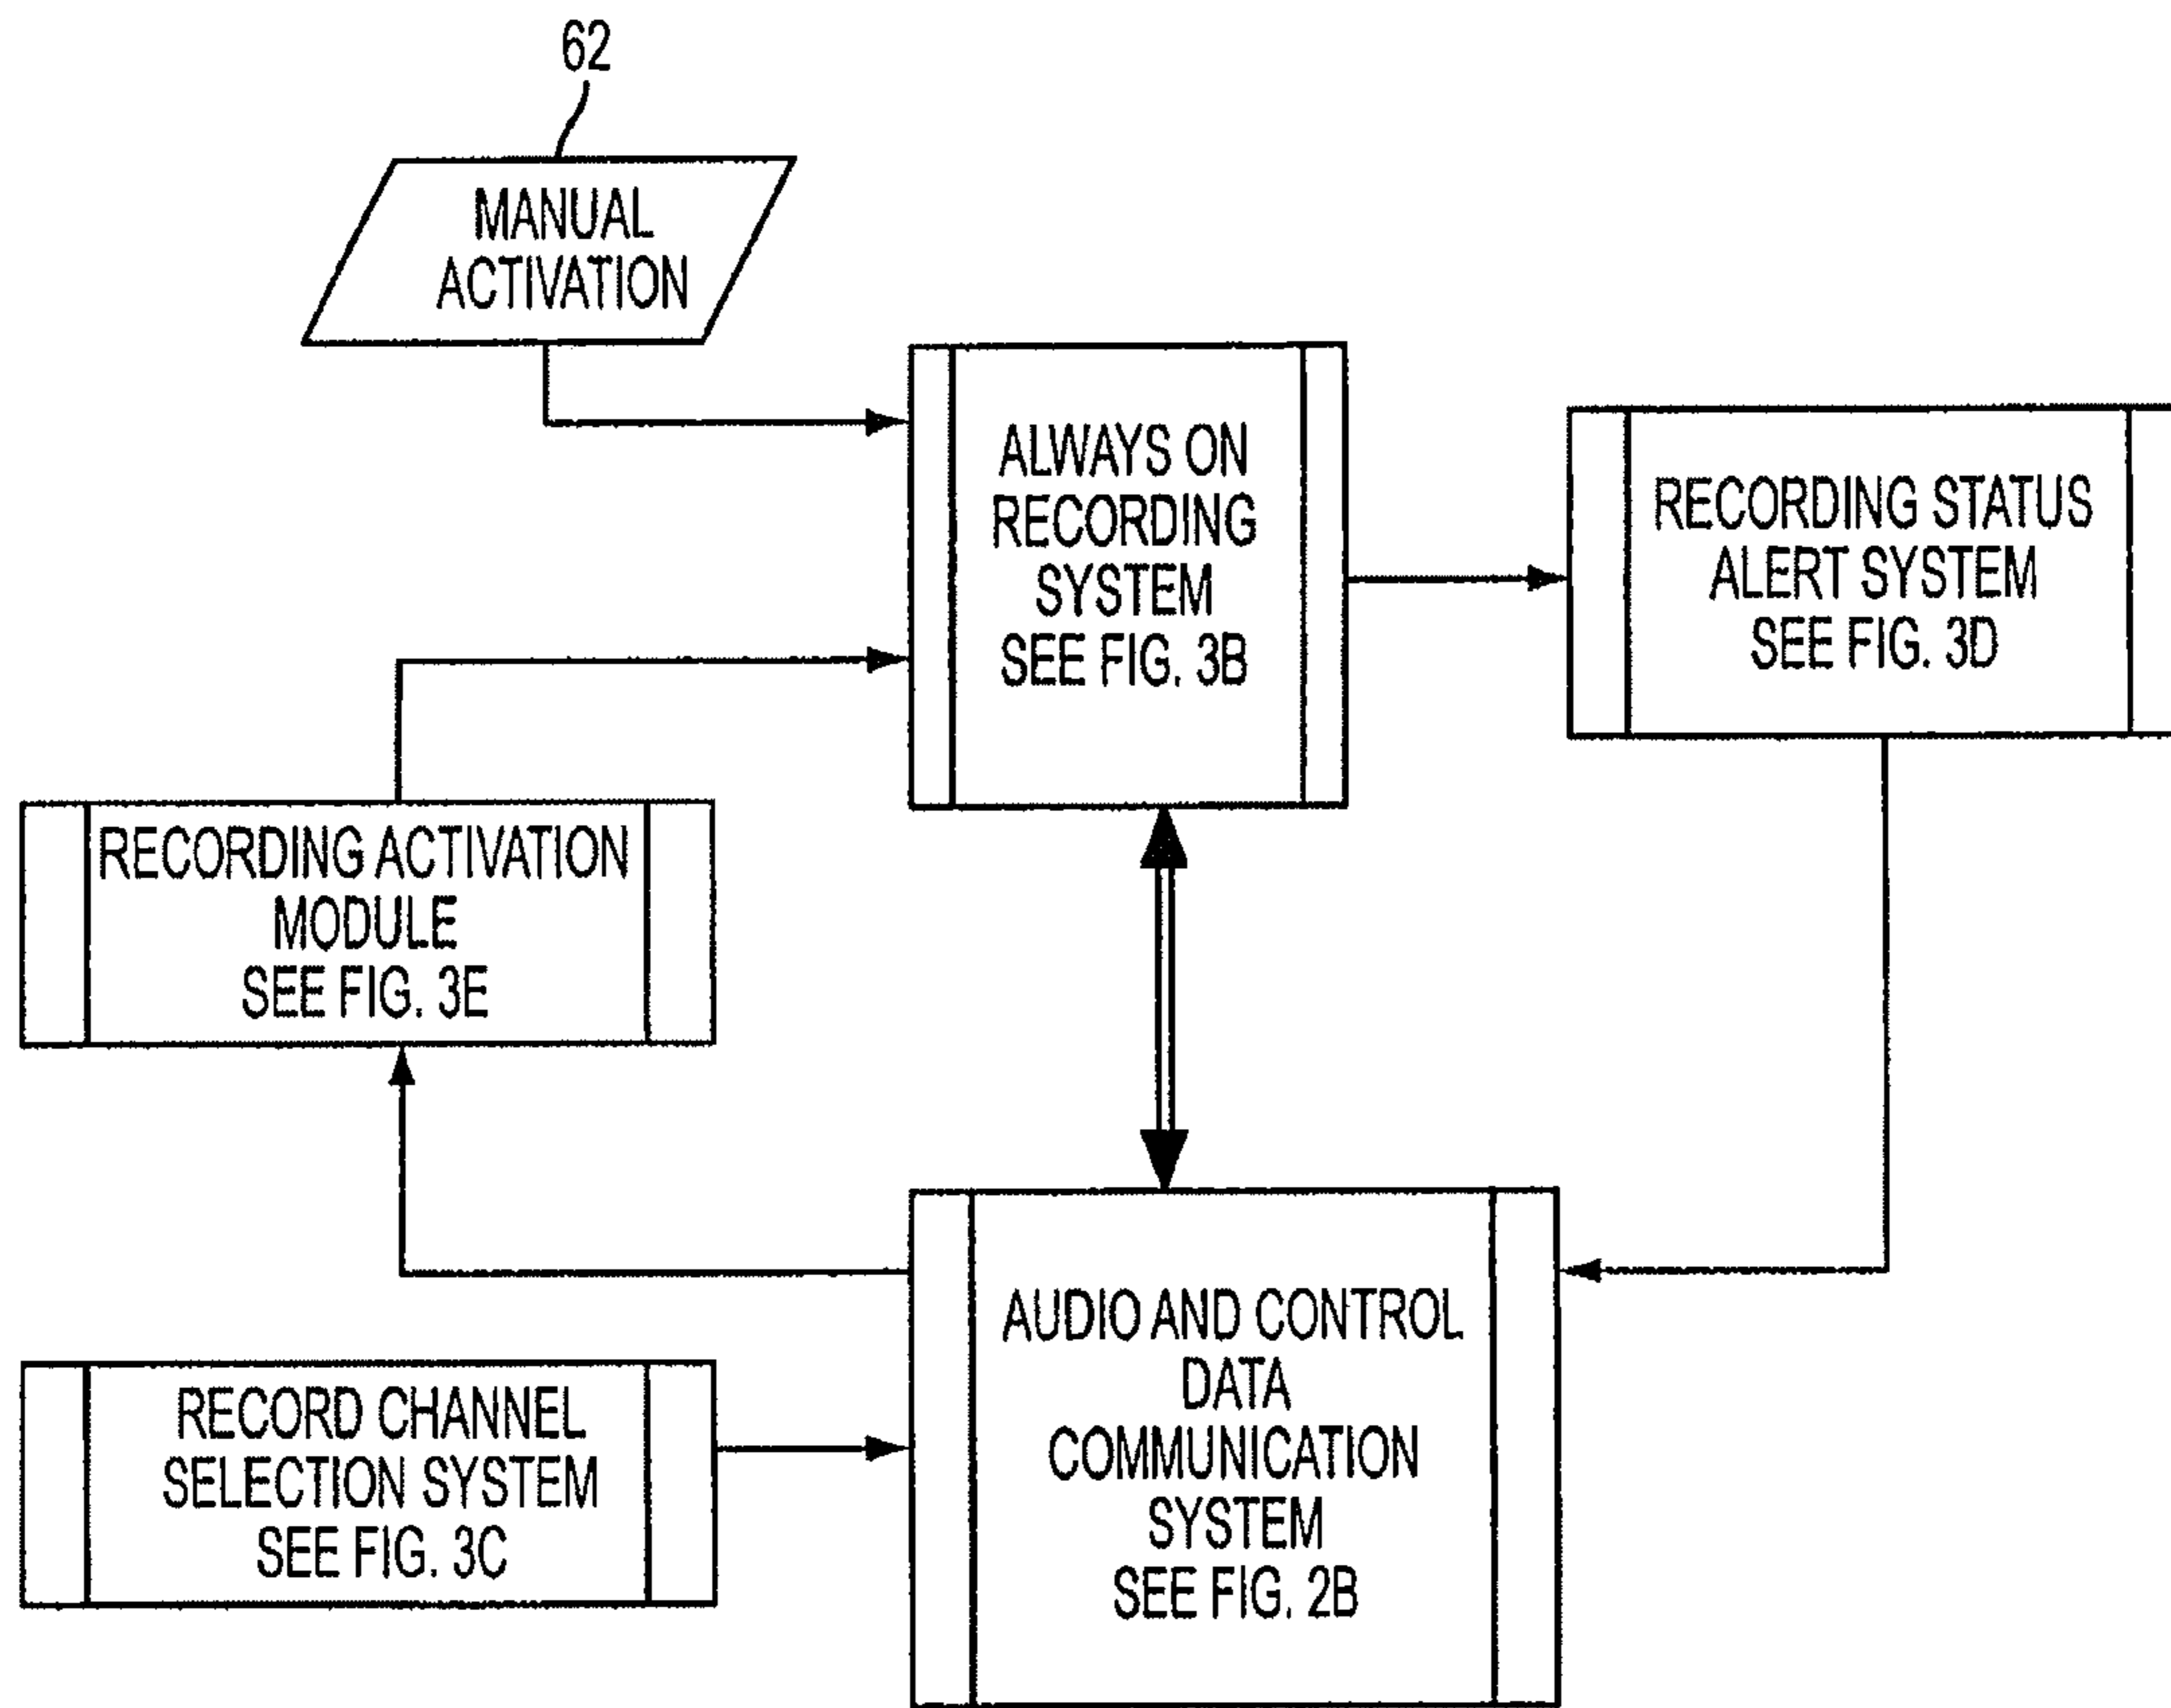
62

MANUAL ACTIVATION

ALWAYS ON RECORDING SYSTEM SEE FIG. 3B

RECORDING STATUS ALERT SYSTEM SEE FIG. 3D

RECORDING ACTIVATION MODULE SEE FIG. 3E

AUDIO AND CONTROL DATA COMMUNICATION SYSTEM SEE FIG. 2B

RECORD CHANNEL SELECTION SYSTEM SEE FIG. 3C